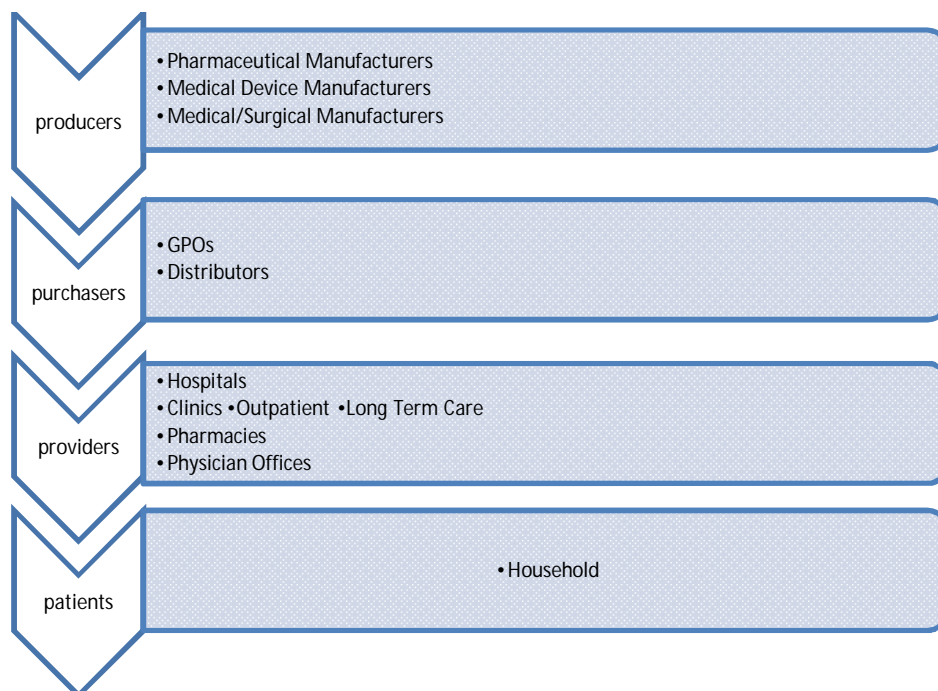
producers

• Pharmaceutical Manufacturers
• Medical Device Manufacturers
• Medical/Surgical Manufacturers

purchasers

• GPOs
• Distributors

providers

• Hospitals
• Clinics • Outpatient • Long Term Care
• Pharmacies
• Physician Offices

patients

• Household